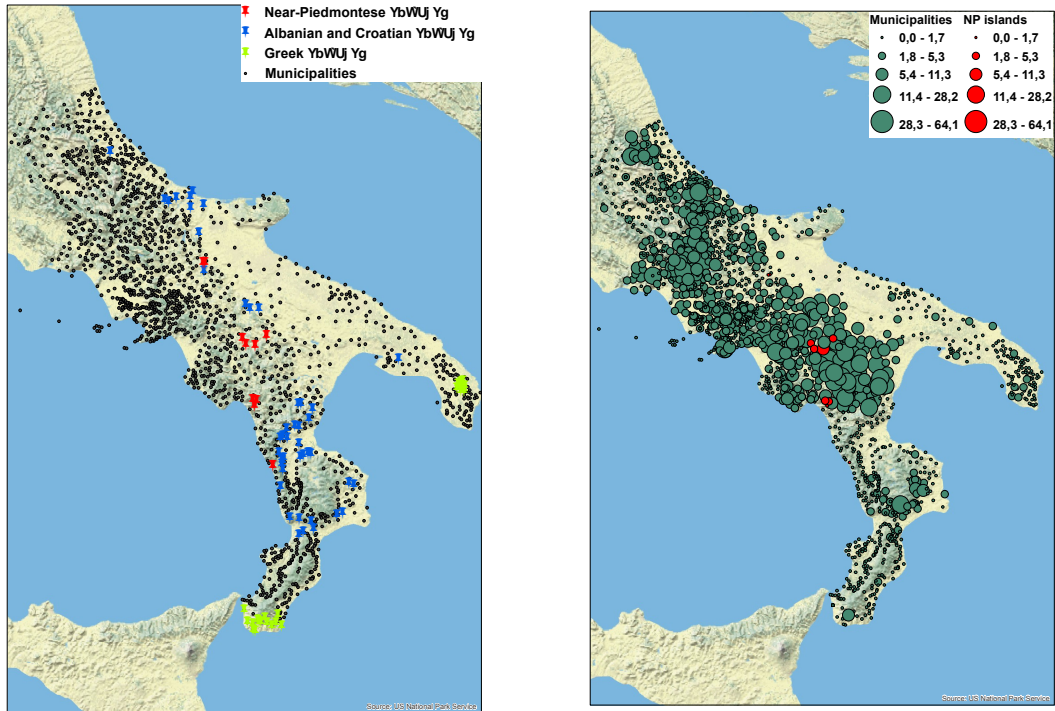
Near-Piedmontese YbWUj Yg
Albanian and Croatian YbWUj Yg
Greek YbWUj Yg
Municipalities

Source: US National Park Service

Municipalities
0,0 - 1,7
1,8 - 5,3
5,4 - 11,3
11,4 - 28,2
28,3 - 64,1

NP islands
0,0 - 1,7
1,8 - 5,3
5,4 - 11,3
11,4 - 28,2
28,3 - 64,1

Source: US National Park Service